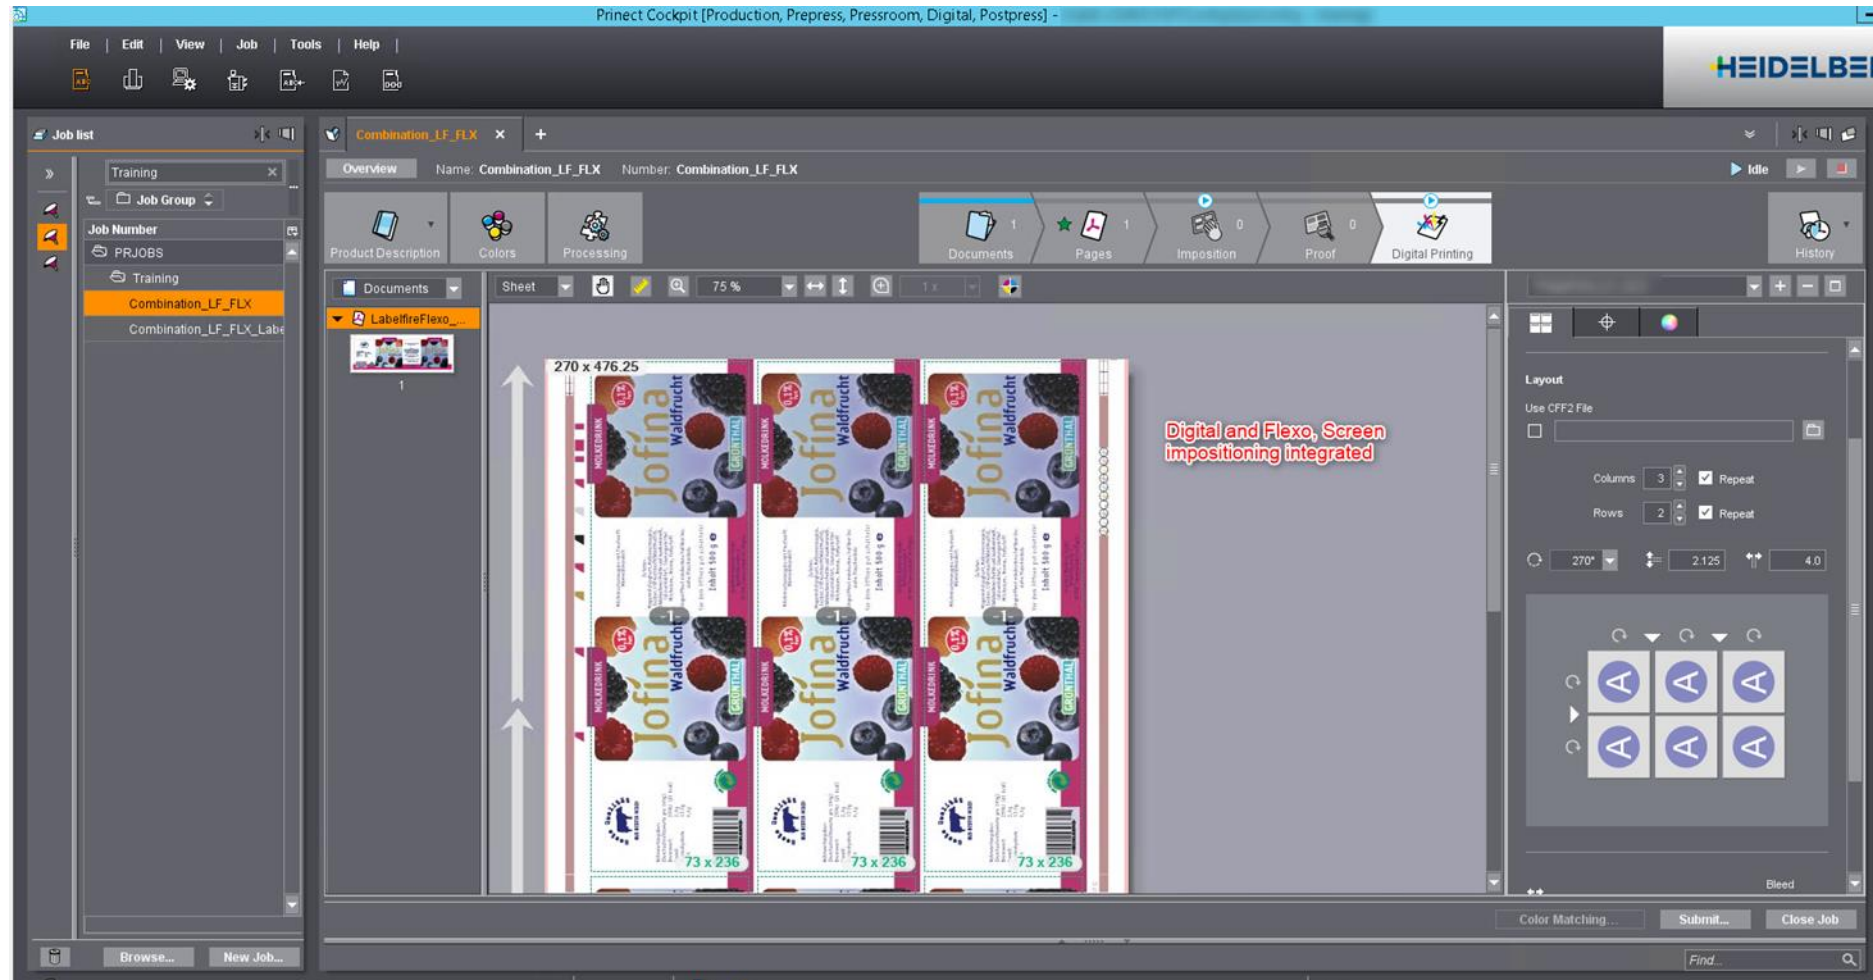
Prinect Cockpit [Production, Prepress, Pressroom, Digital, Postpress] -

File | Edit | View | Job | Tools | Help |

HEIDELBE

Job list

Training

Job Group

Job Number

PRJOBS

Training

Combination_LF_FLX

Combination_LF_FLX_Labe

Browse...

New Job...

Combination_LF_FLX

Overview Name: Combination_LF_FLX Number: Combination_LF_FLX

Idle

Product Description

Colors

Processing

Documents 1

Pages 1

Imposition 0

Proof 0

Digital Printing

History

Documents

LabelfireFlexo_...

1

Sheet

75 %

1 x

270 x 476.25

73 x 236

73 x 236

73 x 236

Digital and Flexo, Screen impositioning integrated

Layout

Use CFF2 File

Columns 3 Repeat

Rows 2 Repeat

270°

2.125

4.0

Bleed

Color Matching...

Submit...

Close Job

Find...